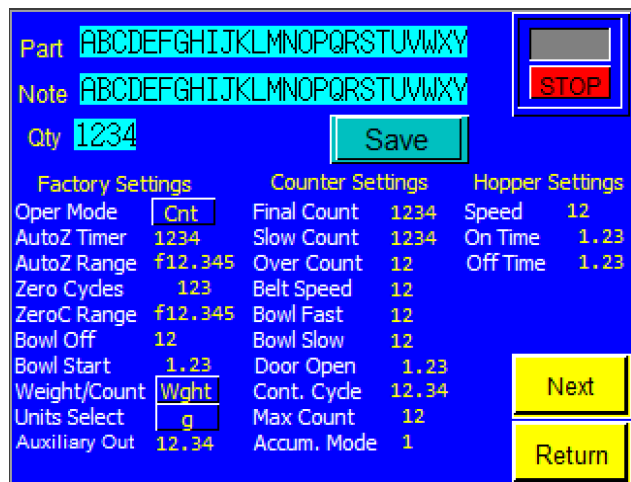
Part ABCDEFGHIJKLMNOPQRSTUVWXY

Note ABCDEFGHIJKLMNOPQRSTUVWXY

Qty 1234

Save

STOP

Factory Settings
Oper Mode Cnt
AutoZ Timer 1234
AutoZ Range f12.345
Zero Cycles 123
ZeroC Range f12.345
Bowl Off 12
Bowl Start 1.23
Weight/Count Wght
Units Select g
Auxiliary Out 12.34

Counter Settings
Final Count 1234
Slow Count 1234
Over Count 12
Belt Speed 12
Bowl Fast 12
Bowl Slow 12
Door Open 1.23
Cont. Cycle 12.34
Max Count 12
Accum. Mode 1

Hopper Settings
Speed 12
On Time 1.23
Off Time 1.23

Next

Return